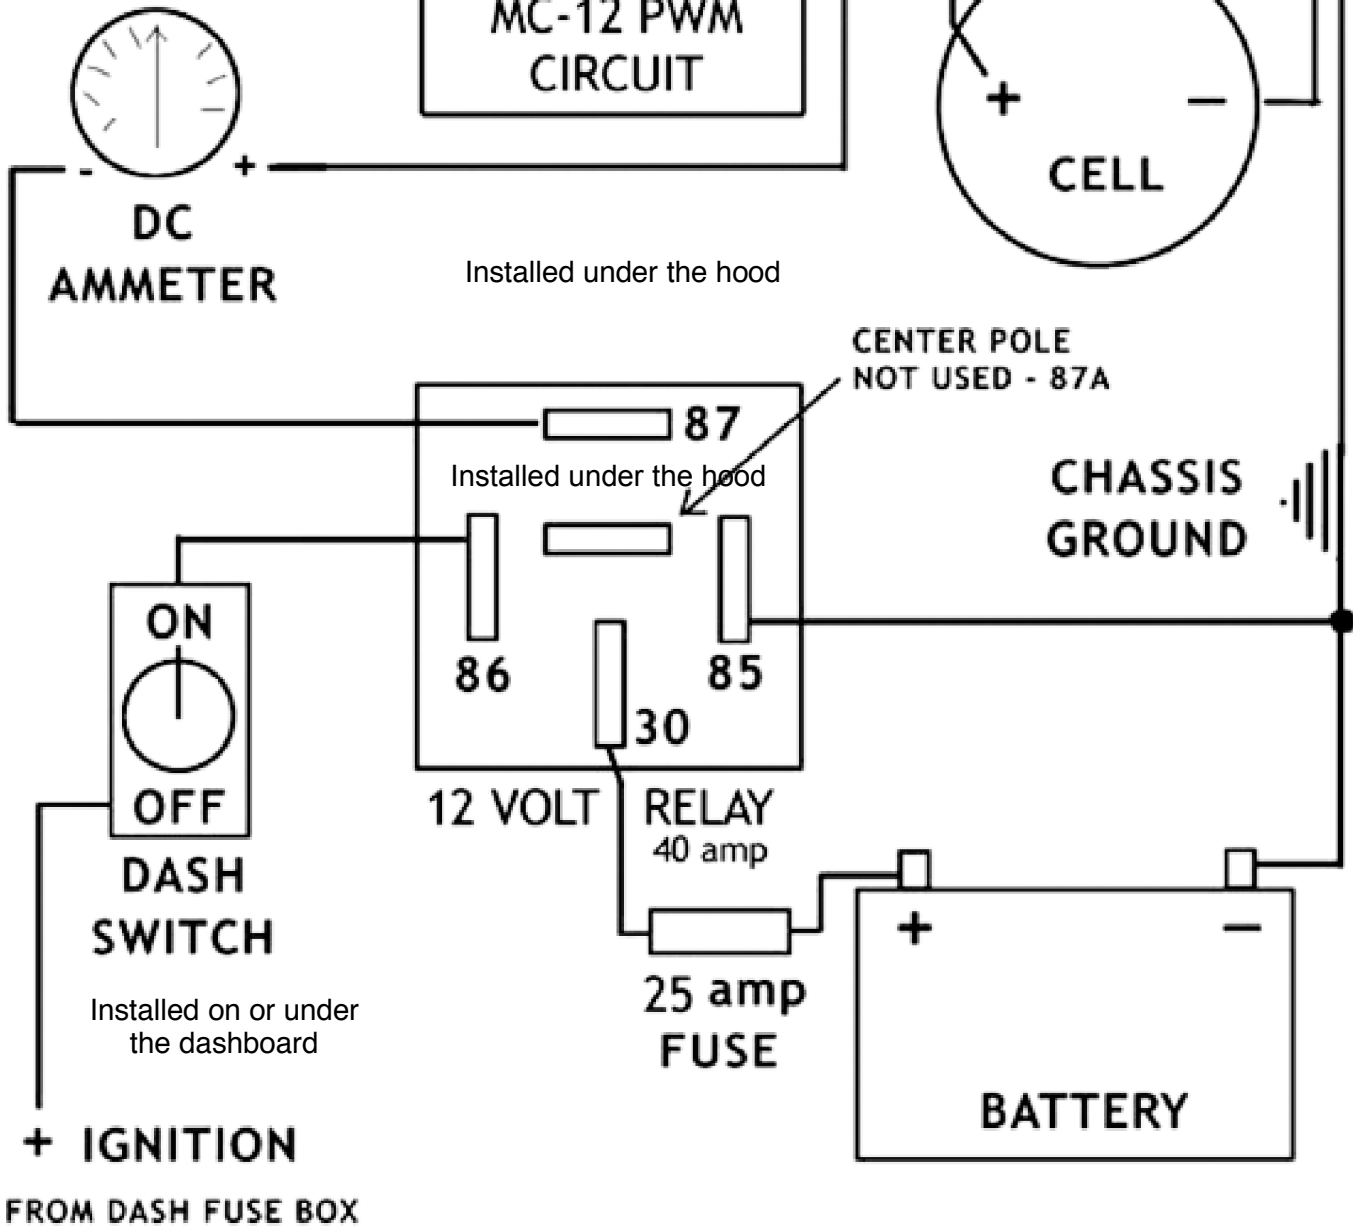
MC-12 PWM CIRCUIT

+

−

CELL

-

+

DC AMMETER

Installed under the hood

CENTER POLE NOT USED - 87A

87

Installed under the hood

CHASSIS GROUND

ON

86

85

30

OFF

12 VOLT RELAY
40 amp

DASH SWITCH

+

−

Installed on or under the dashboard

25 amp FUSE

BATTERY

+ IGNITION

FROM DASH FUSE BOX